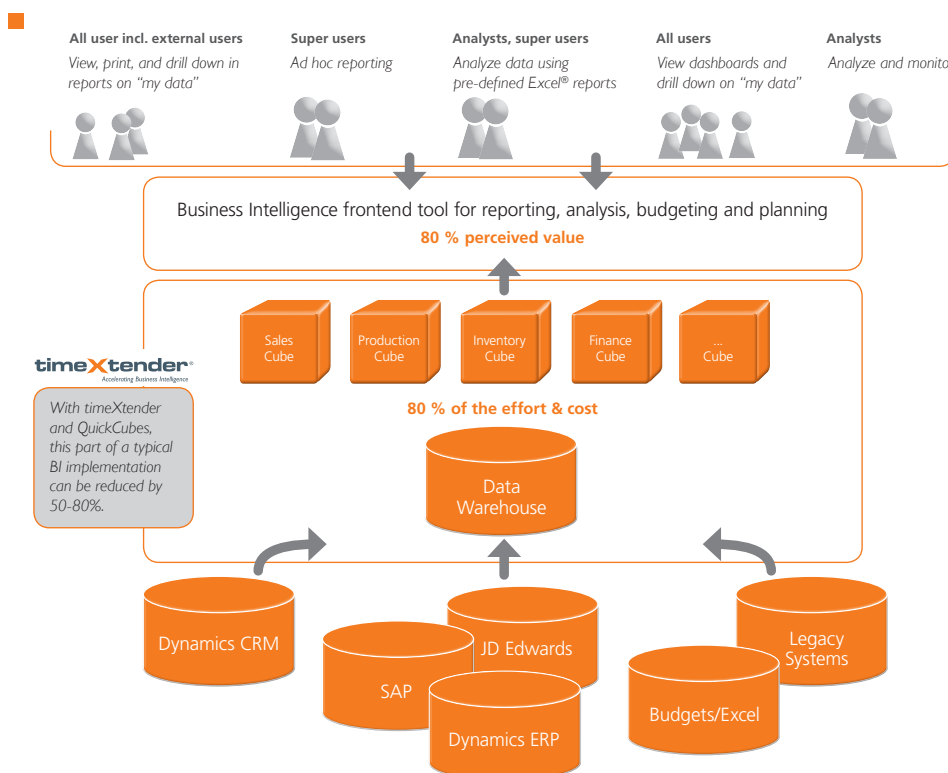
All user incl. external users
View, print, and drill down in reports on "my data"

Super users
Ad hoc reporting

Analysts, super users
Analyze data using pre-defined Excel® reports

All users
View dashboards and drill down on "my data"

Analysts
Analyze and monito

Business Intelligence frontend tool for reporting, analysis, budgeting and planning
80 % perceived value

Sales Cube

Production Cube

Inventory Cube

Finance Cube

... Cube

timeXtender®
Accelerating Business Intelligence

With timeXtender and QuickCubes, this part of a typical BI implementation can be reduced by 50-80%.

80 % of the effort & cost

Data Warehouse

Dynamics CRM

SAP

JD Edwards

Dynamics ERP

Budgets/Excel

Legacy Systems